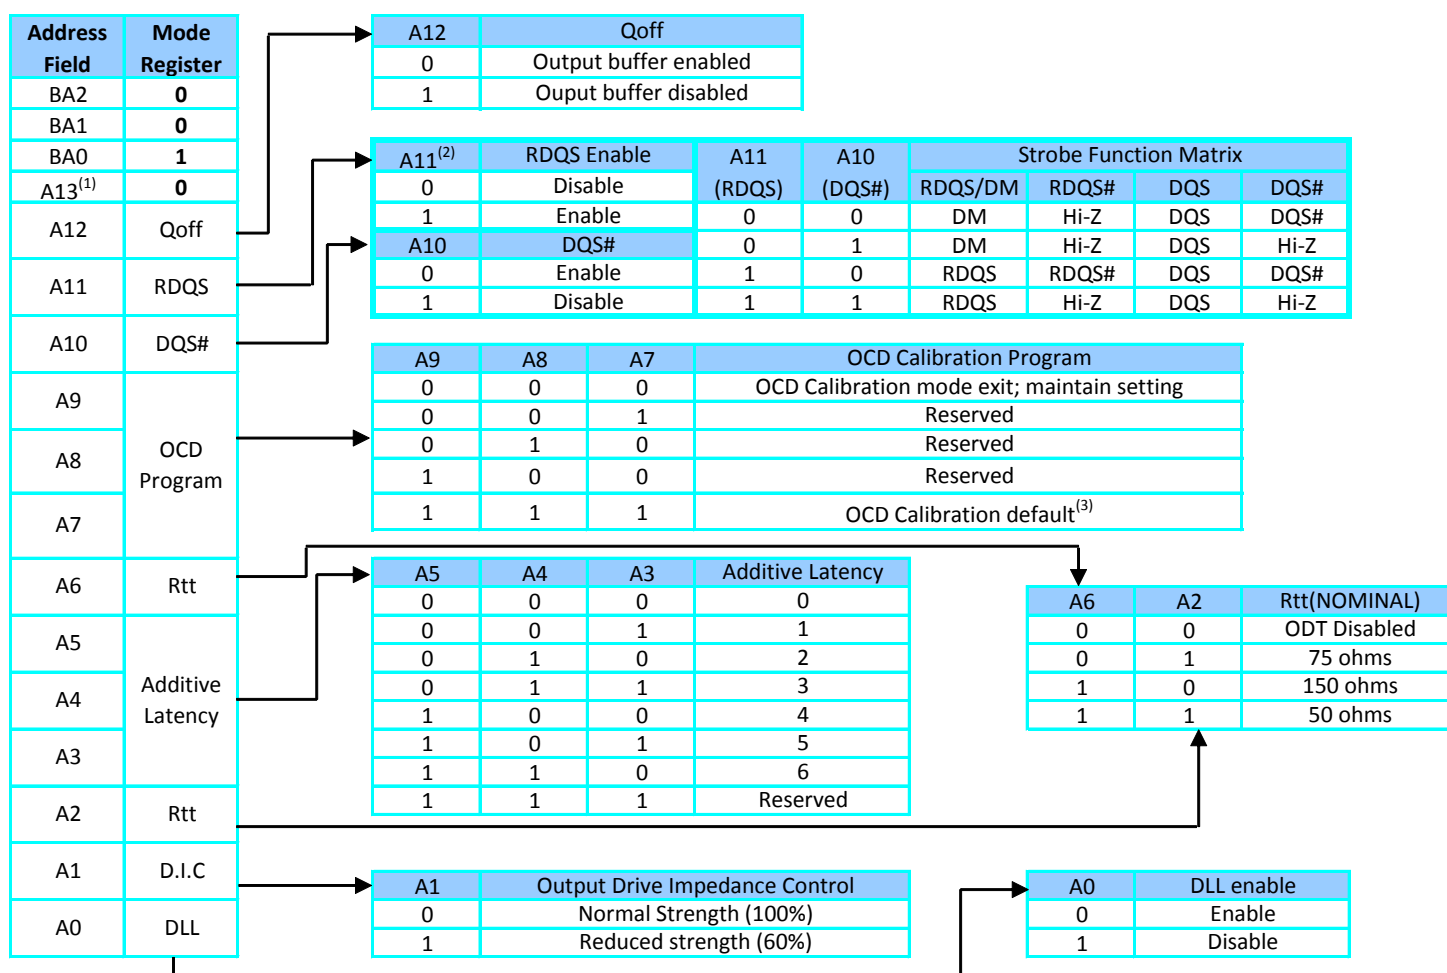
| Address Field | Mode Register |
|---|---|
| BA2 | 0 |
| BA1 | 0 |
| BA0 | 1 |
| A13$^{(1)}$ | 0 |
| A12 | Qoff |
| A11 | RDQS |
| A10 | DQS# |
| A9 | OCD Program |
| A8 | |
| A7 | |
| A6 | Rtt |
| A5 | Additive Latency |
| A4 | |
| A3 | |
| A2 | Rtt |
| A1 | D.I.C |
| A0 | DLL |

| A12 | Qoff |
|---|---|
| 0 | Output buffer enabled |
| 1 | Ouput buffer disabled |

| A11$^{(2)}$ | RDQS Enable |
|---|---|
| 0 | Disable |
| 1 | Enable |
| A10 | DQS# |
| 0 | Enable |
| 1 | Disable |

| A11 (RDQS) | A10 (DQS#) | Strobe Function Matrix RDQS/DM | RDQS# | DQS | DQS# |
|---|---|---|---|---|---|
| 0 | 0 | DM | Hi-Z | DQS | DQS# |
| 0 | 1 | DM | Hi-Z | DQS | Hi-Z |
| 1 | 0 | RDQS | RDQS# | DQS | DQS# |
| 1 | 1 | RDQS | Hi-Z | DQS | Hi-Z |

| A9 | A8 | A7 | OCD Calibration Program |
|---|---|---|---|
| 0 | 0 | 0 | OCD Calibration mode exit; maintain setting |
| 0 | 0 | 1 | Reserved |
| 0 | 1 | 0 | Reserved |
| 1 | 0 | 0 | Reserved |
| 1 | 1 | 1 | OCD Calibration default$^{(3)}$ |

| A5 | A4 | A3 | Additive Latency |
|---|---|---|---|
| 0 | 0 | 0 | 0 |
| 0 | 0 | 1 | 1 |
| 0 | 1 | 0 | 2 |
| 0 | 1 | 1 | 3 |
| 1 | 0 | 0 | 4 |
| 1 | 0 | 1 | 5 |
| 1 | 1 | 0 | 6 |
| 1 | 1 | 1 | Reserved |

| A6 | A2 | Rtt(NOMINAL) |
|---|---|---|
| 0 | 0 | ODT Disabled |
| 0 | 1 | 75 ohms |
| 1 | 0 | 150 ohms |
| 1 | 1 | 50 ohms |

| A1 | Output Drive Impedance Control |
|---|---|
| 0 | Normal Strength (100%) |
| 1 | Reduced strength (60%) |

| A0 | DLL enable |
|---|---|
| 0 | Enable |
| 1 | Disable |